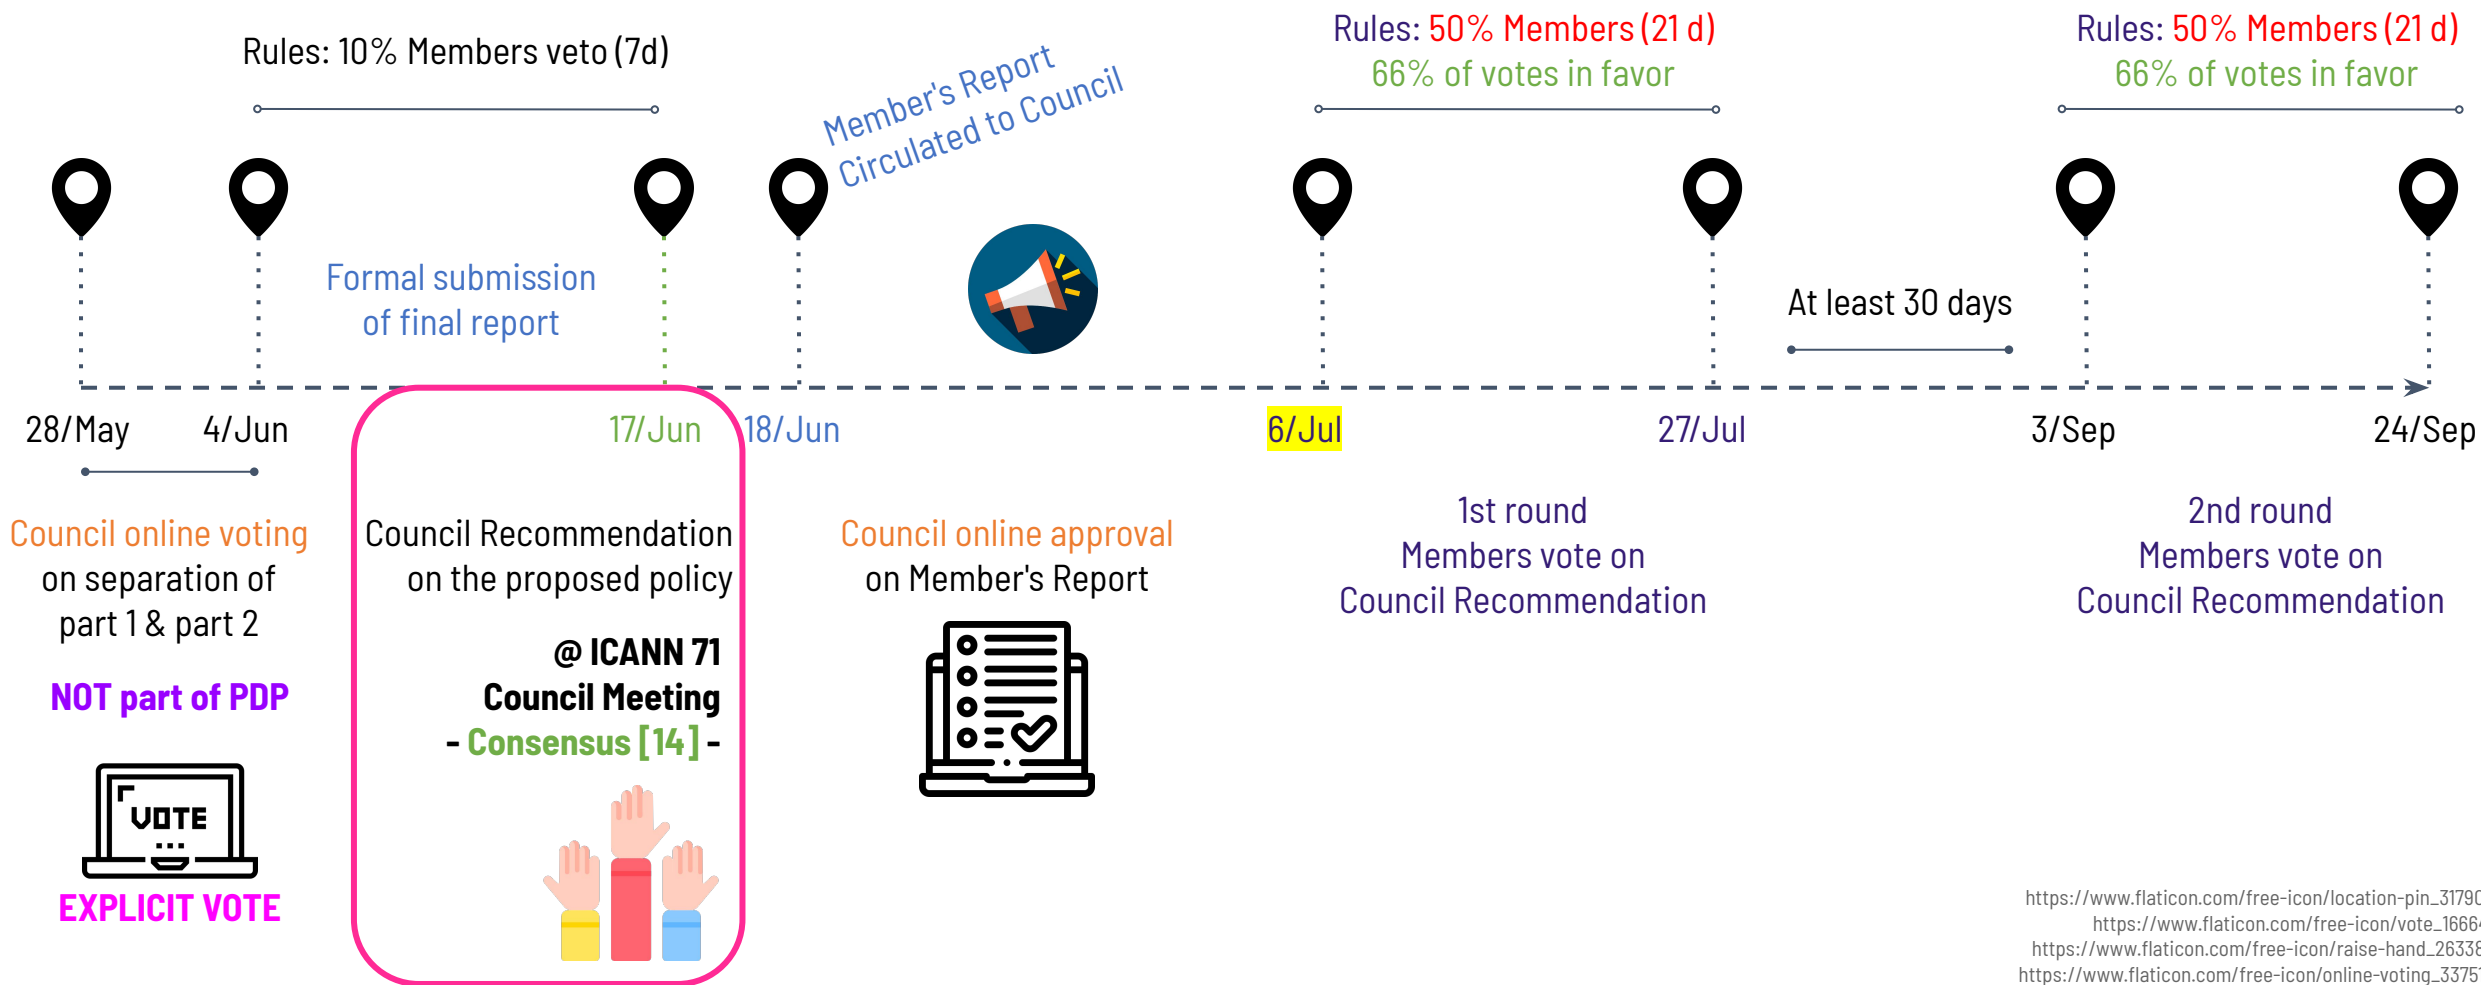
Rules: 10% Members veto (7d)

Member's Report Circulated to Council

Rules: 50% Members (21 d)
66% of votes in favor

Rules: 50% Members (21 d)
66% of votes in favor

Formal submission of final report

At least 30 days

28/May 4/Jun 17/Jun 18/Jun 6/Jul 27/Jul 3/Sep 24/Sep

Council online voting on separation of part 1 & part 2

NOT part of PDP

VOTE

EXPLICIT VOTE

Council Recommendation on the proposed policy

@ ICANN 71
Council Meeting
- Consensus [14] -

Council online approval on Member's Report

1st round
Members vote on
Council Recommendation

2nd round
Members vote on
Council Recommendation

https://www.flaticon.com/free-icon/location-pin_3179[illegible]
https://www.flaticon.com/free-icon/vote_1666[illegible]
https://www.flaticon.com/free-icon/raise-hand_2633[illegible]
https://www.flaticon.com/free-icon/online-voting_3375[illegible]